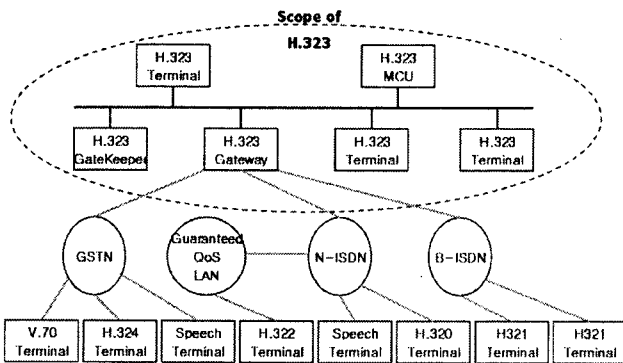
Scope of H.323

H.323 Terminal

H.323 MCU

H.323 GateKeeper

H.323 Gateway

H.323 Terminal

H.323 Terminal

GSTN

Guaranteed QoS LAN

N-ISDN

B-ISDN

V.70 Terminal

H.324 Terminal

Speech Terminal

H.322 Terminal

Speech Terminal

H.320 Terminal

H321 Terminal

H321 Terminal